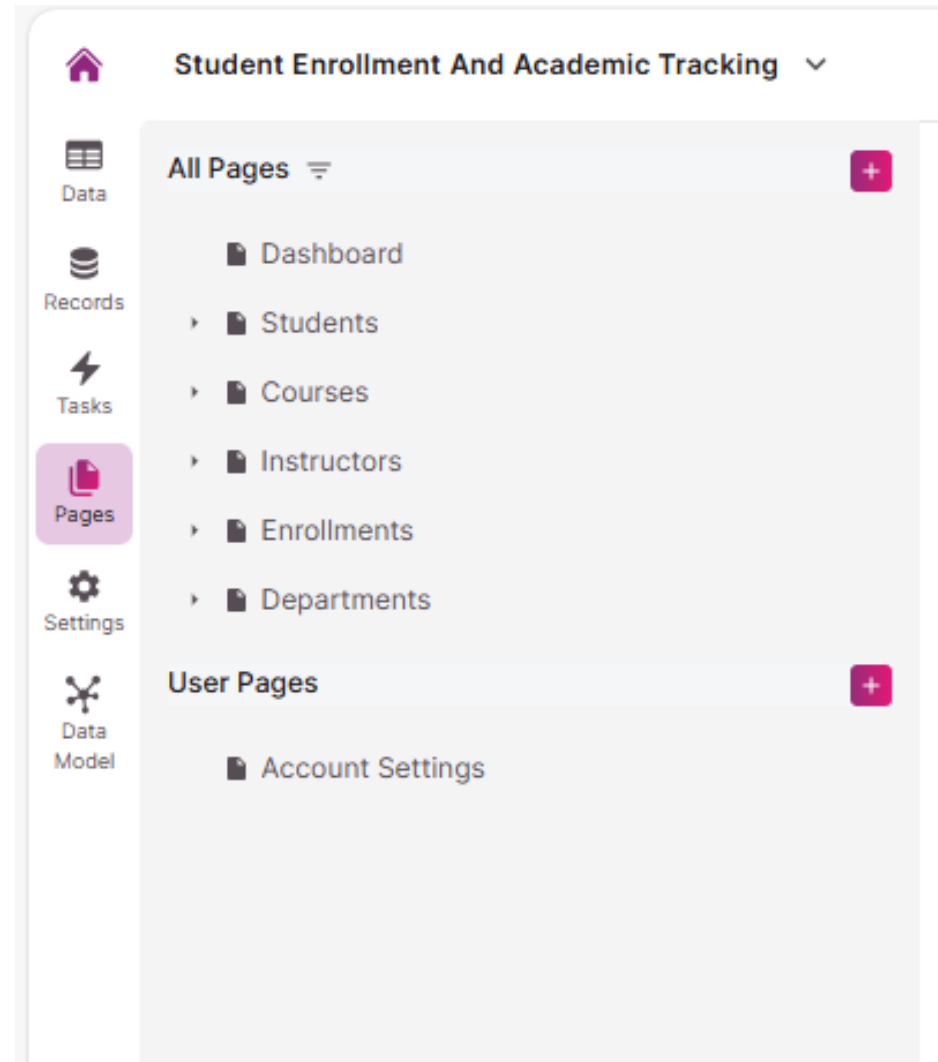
Student Enrollment And Academic Tracking

Data

Records

Tasks

Pages

Settings

Data Model

All Pages

+

Dashboard

Students

Courses

Instructors

Enrollments

Departments

User Pages

+

Account Settings